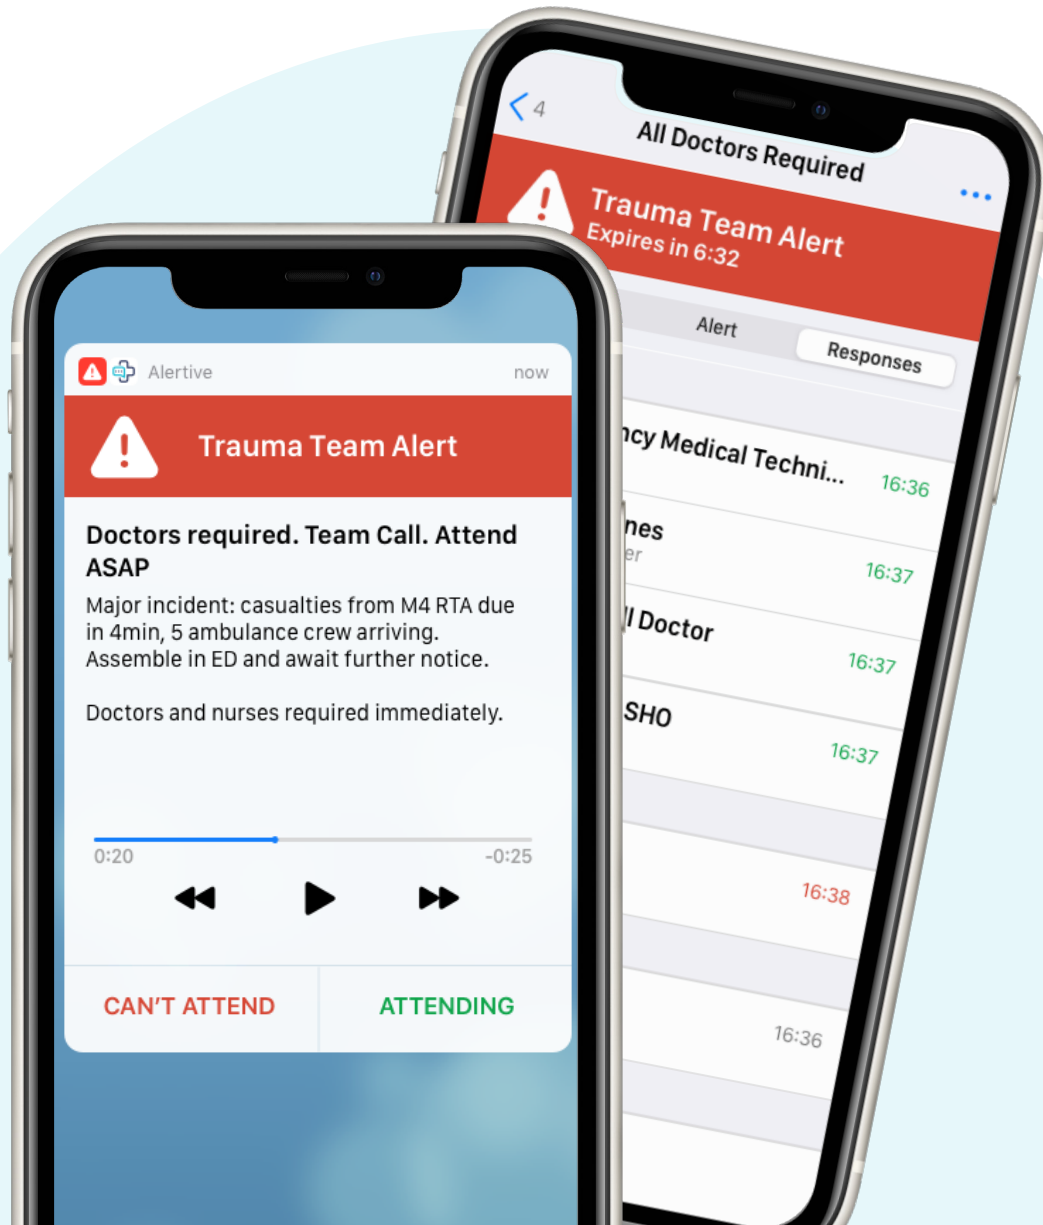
Alertive now

Trauma Team Alert

Doctors required. Team Call. Attend ASAP

Major incident: casualties from M4 RTA due in 4min, 5 ambulance crew arriving. Assemble in ED and await further notice.

Doctors and nurses required immediately.

0:20 -0:25

CAN'T ATTEND ATTENDING

< 4

All Doctors Required

Trauma Team Alert
Expires in 6:32

Alert Responses

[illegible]ncy Medical Techni... 16:36

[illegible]nes
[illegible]er 16:37

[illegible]l Doctor 16:37

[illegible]SHO 16:37

16:38

16:36